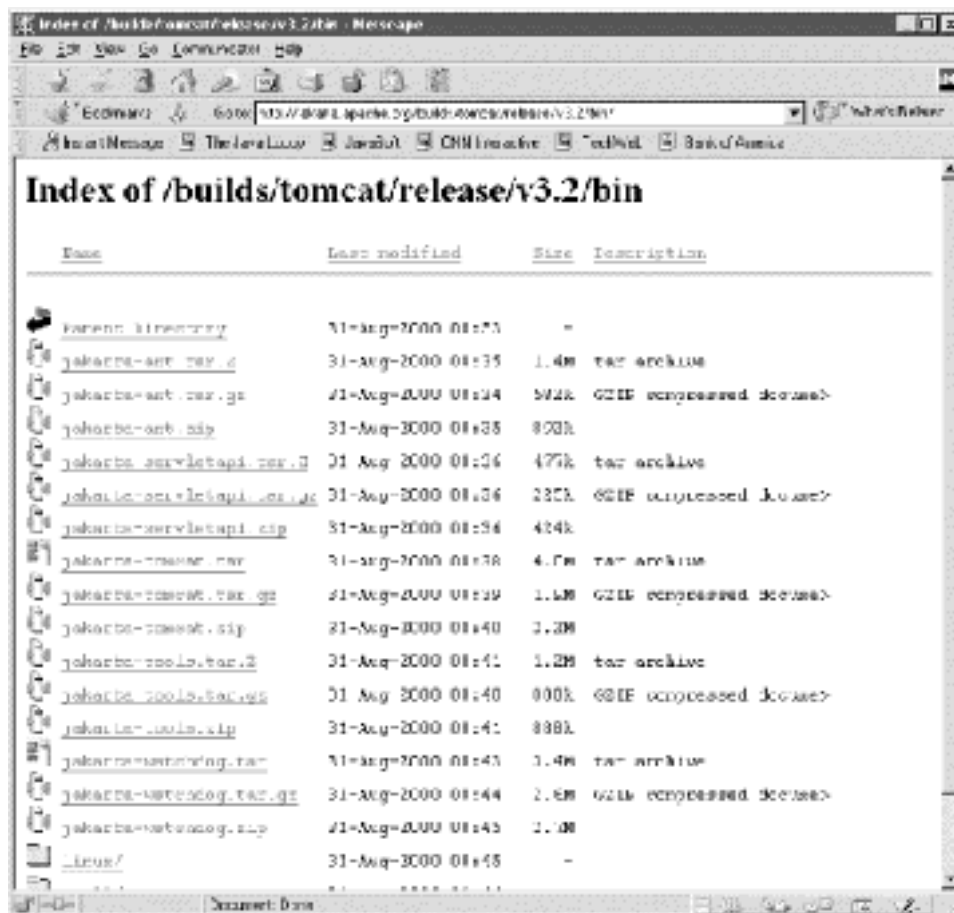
Index of /builds/tomcat/release/v3.2/bin - Netscape

File Edit View Go Communicator Help

Bookmarks Go to: http://jakarta.apache.org/builds/tomcat/release/v3.2/bin/ What's Related

Instant Message The Java Lobby JavaSoft CNN Interactive TechWeb Bank of America

Index of /builds/tomcat/release/v3.2/bin

| Name | Last modified | Size | Description |
|---|---|---|---|
| Parent Directory | 31-Aug-2000 01:53 | - | |
| jakarta-ant.tar.Z | 31-Aug-2000 01:35 | 1.4M | tar archive |
| jakarta-ant.tar.gz | 31-Aug-2000 01:34 | 592k | GZIP compressed docume> |
| jakarta-ant.zip | 31-Aug-2000 01:38 | 803k | |
| jakarta-servletapi.tar.Z | 31-Aug-2000 01:36 | 475k | tar archive |
| jakarta-servletapi.tar.gz | 31-Aug-2000 01:36 | 235k | GZIP compressed docume> |
| jakarta-servletapi.zip | 31-Aug-2000 01:34 | 424k | |
| jakarta-tomcat.tar | 31-Aug-2000 01:38 | 4.7M | tar archive |
| jakarta-tomcat.tar.gz | 31-Aug-2000 01:39 | 1.1M | GZIP compressed docume> |
| jakarta-tomcat.zip | 31-Aug-2000 01:40 | 2.2M | |
| jakarta-tools.tar.Z | 31-Aug-2000 01:41 | 1.2M | tar archive |
| jakarta-tools.tar.gz | 31-Aug-2000 01:40 | 000k | GZIP compressed docume> |
| jakarta-tools.zip | 31-Aug-2000 01:41 | 888k | |
| jakarta-watchdog.tar | 31-Aug-2000 01:43 | 3.4M | tar archive |
| jakarta-watchdog.tar.gz | 31-Aug-2000 01:44 | 2.6M | GZIP compressed docume> |
| jakarta-watchdog.zip | 31-Aug-2000 01:45 | 2.7M | |
| linux/ | 31-Aug-2000 01:48 | - | |

Document: Done